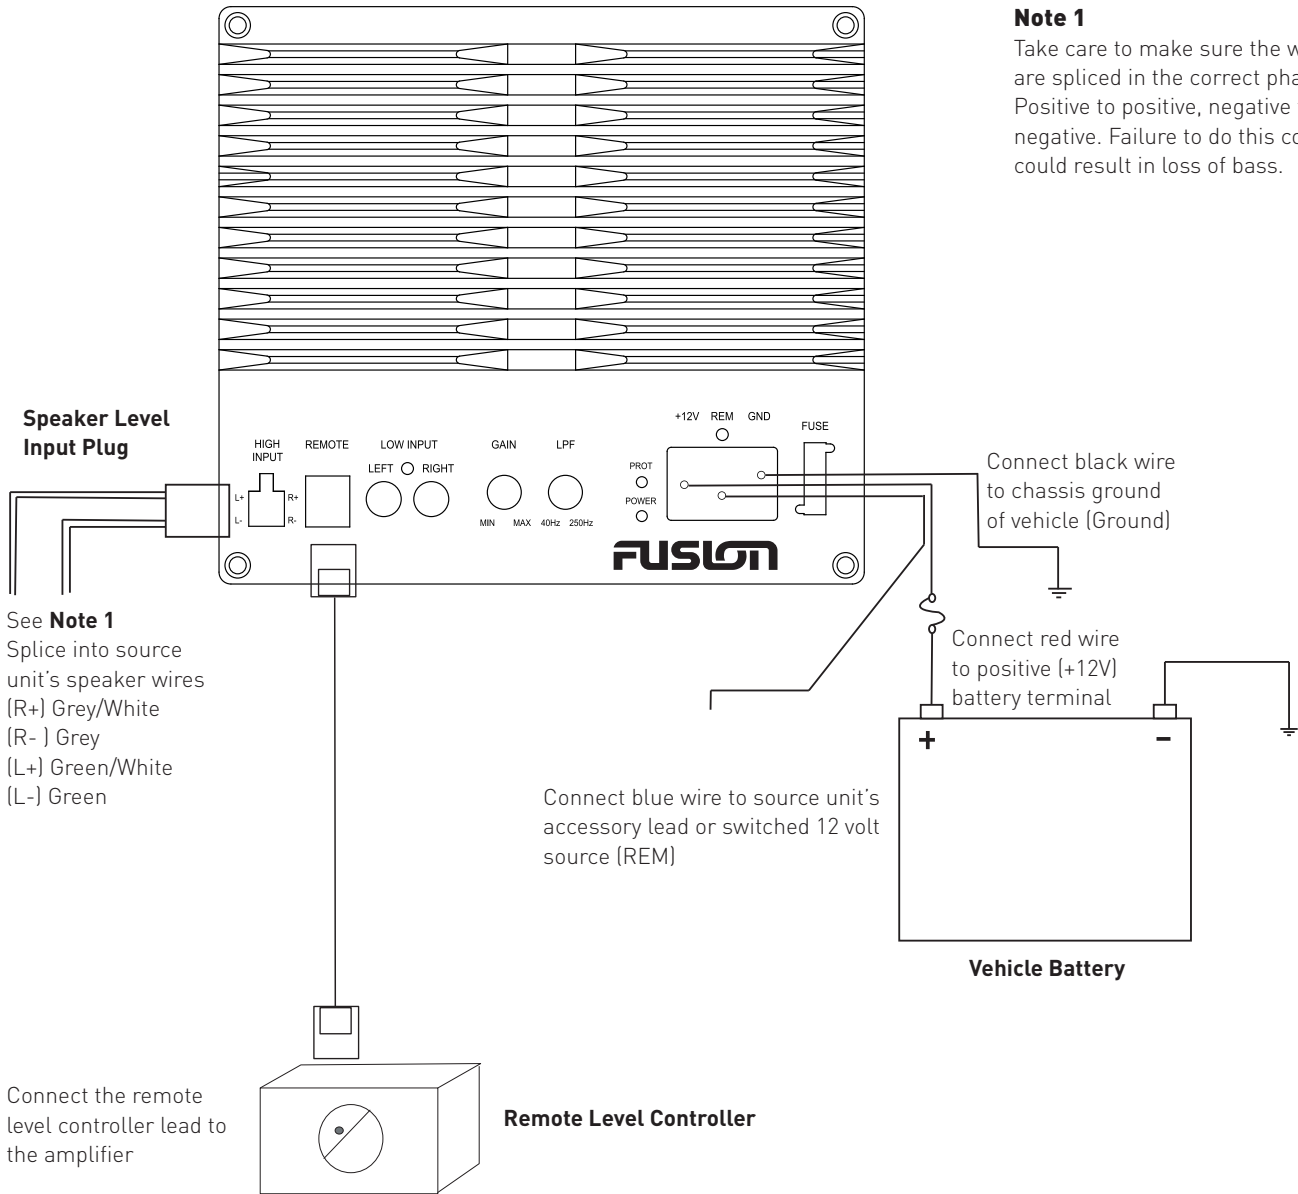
Note 1
Take care to make sure the w are spliced in the correct pha Positive to positive, negative negative. Failure to do this co could result in loss of bass.

Speaker Level Input Plug

HIGH INPUT
L+
L-
R+
R-
REMOTE
LOW INPUT
LEFT RIGHT
GAIN
MIN MAX
LPF
40Hz 250Hz
PROT
POWER
+12V REM GND
FUSE
FUSION

Connect black wire to chassis ground of vehicle (Ground)

See Note 1
Splice into source unit's speaker wires
(R+) Grey/White
(R- ) Grey
(L+) Green/White
(L-) Green

Connect red wire to positive (+12V) battery terminal

+
–

Connect blue wire to source unit's accessory lead or switched 12 volt source (REM)

Vehicle Battery

Connect the remote level controller lead to the amplifier

Remote Level Controller